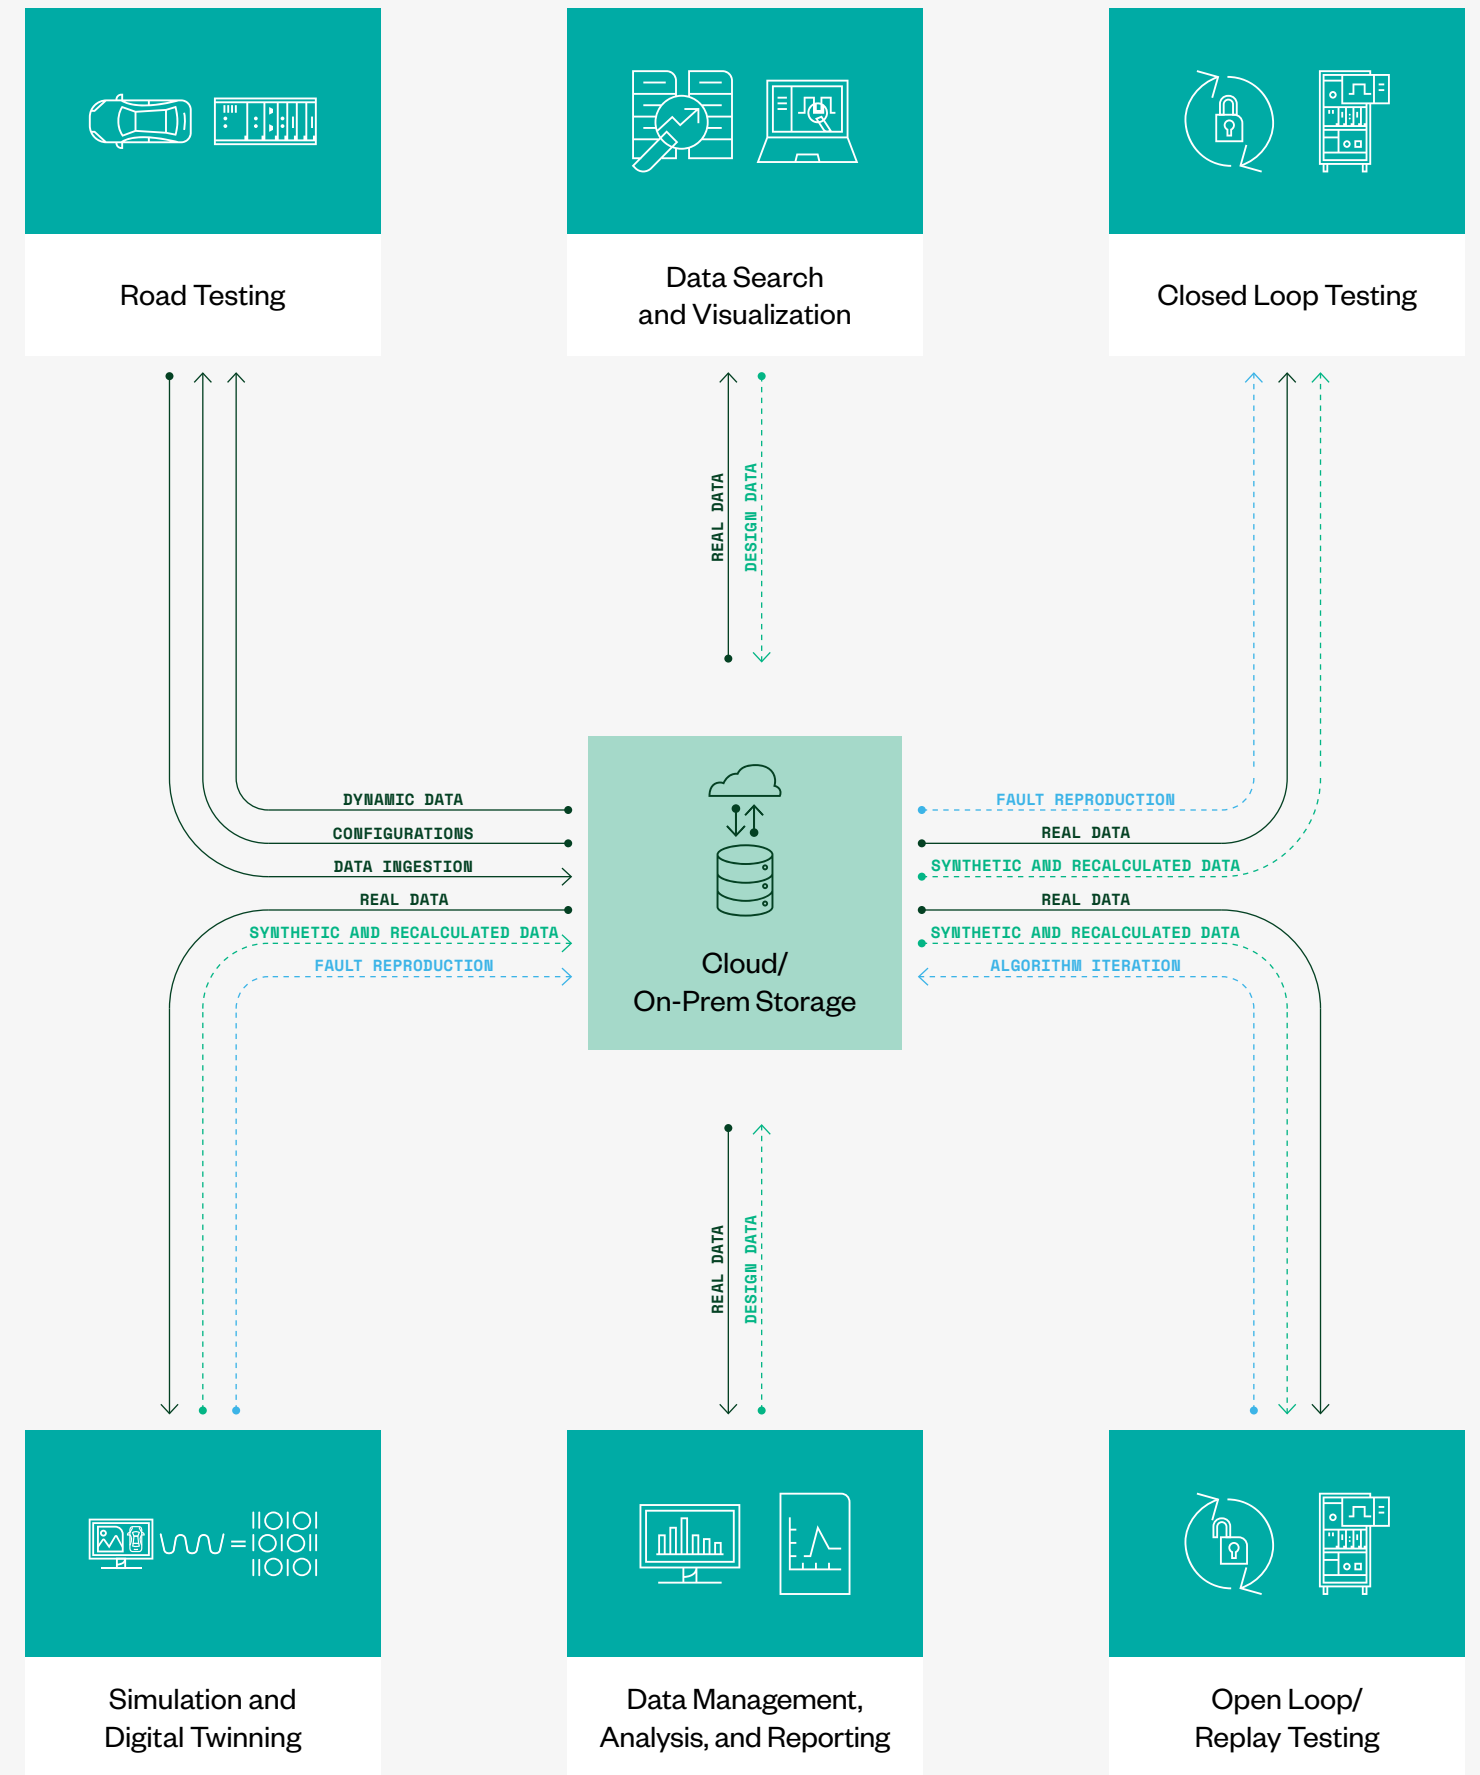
Road Testing

Data Search and Visualization

Closed Loop Testing

REAL DATA

DESIGN DATA

DYNAMIC DATA

CONFIGURATIONS

DATA INGESTION

REAL DATA

SYNTHETIC AND RECALCULATED DATA

FAULT REPRODUCTION

Cloud/ On-Prem Storage

FAULT REPRODUCTION

REAL DATA

SYNTHETIC AND RECALCULATED DATA

REAL DATA

SYNTHETIC AND RECALCULATED DATA

ALGORITHM ITERATION

REAL DATA

DESIGN DATA

IIOIOI
IOIOII
IIOIOI

Simulation and Digital Twinning

Data Management, Analysis, and Reporting

Open Loop/ Replay Testing